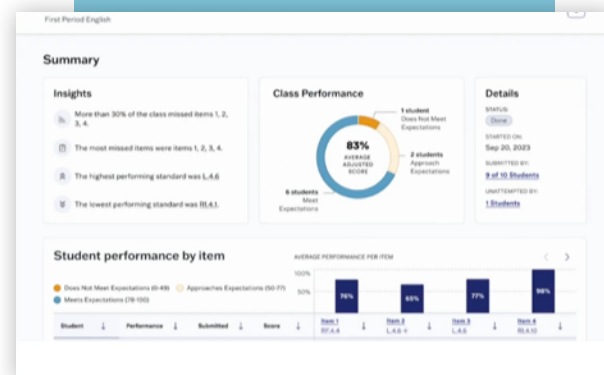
First Period English

Summary

Insights

More than 30% of the class missed items 1, 2, 3, 4.

The most missed items were items 1, 2, 3, 4.

The highest performing standard was L.4.6

The lowest performing standard was RI.4.1.

Class Performance

83%
AVERAGE ADJUSTED SCORE

1 student
Does Not Meet Expectations

2 students
Approach Expectations

6 students
Meet Expectations

Details

STATUS:
Done

STARTED ON:
Sep 20, 2023

SUBMITTED BY:
9 of 10 Students

UNATTEMPTED BY:
1 Students

Student performance by item

Does Not Meet Expectations (0-49)
Approaches Expectations (50-77)
Meets Expectations (78-100)

AVERAGE PERFORMANCE PER ITEM

100%
50%

76%
65%
77%
98%

| Student | Performance | Submitted | Score | Item 1 RI.4.4 | Item 2 L.4.6 + | Item 3 L.4.6 | Item 4 RI.4.10 |
|---|---|---|---|---|---|---|---|